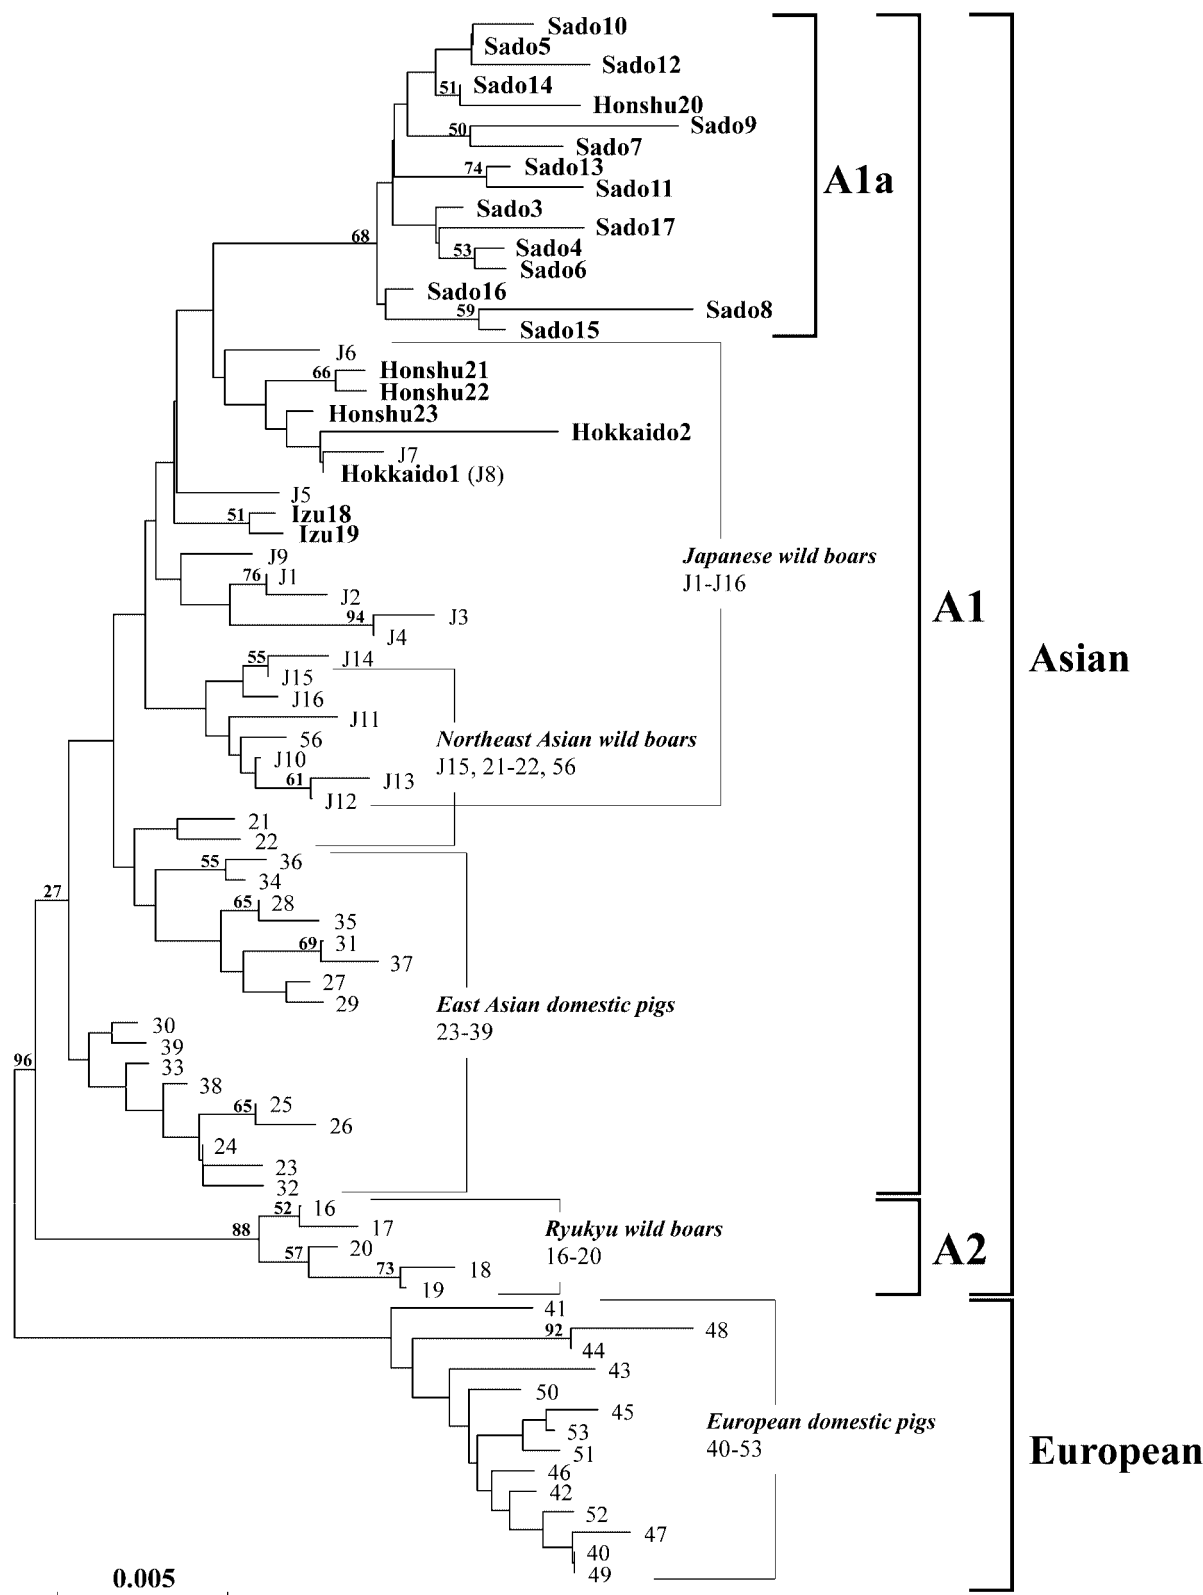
Sado10
Sado5
Sado12
51
Sado14
Honshu20
50
Sado9
Sado7
74
Sado13
Sado11
Sado3
Sado17
53
Sado4
Sado6
68
Sado16
59
Sado8
Sado15
A1a
J6
66
Honshu21
Honshu22
Honshu23
Hokkaido2
J7
Hokkaido1 (J8)
J5
51
Izu18
Izu19
J9
76
J1
J2
94
J3
J4
Japanese wild boars
J1-J16
A1
Asian
55
J14
J15
J16
J11
56
J10
61
J13
J12
Northeast Asian wild boars
J15, 21-22, 56
21
22
55
36
34
65
28
35
69
31
37
27
29
East Asian domestic pigs
23-39
27
30
39
33
38
65
25
26
24
23
32
96
52
16
17
88
57
20
73
18
19
Ryukyu wild boars
16-20
A2
41
92
48
44
43
50
45
53
51
46
42
52
47
40
49
European domestic pigs
40-53
European
0.005